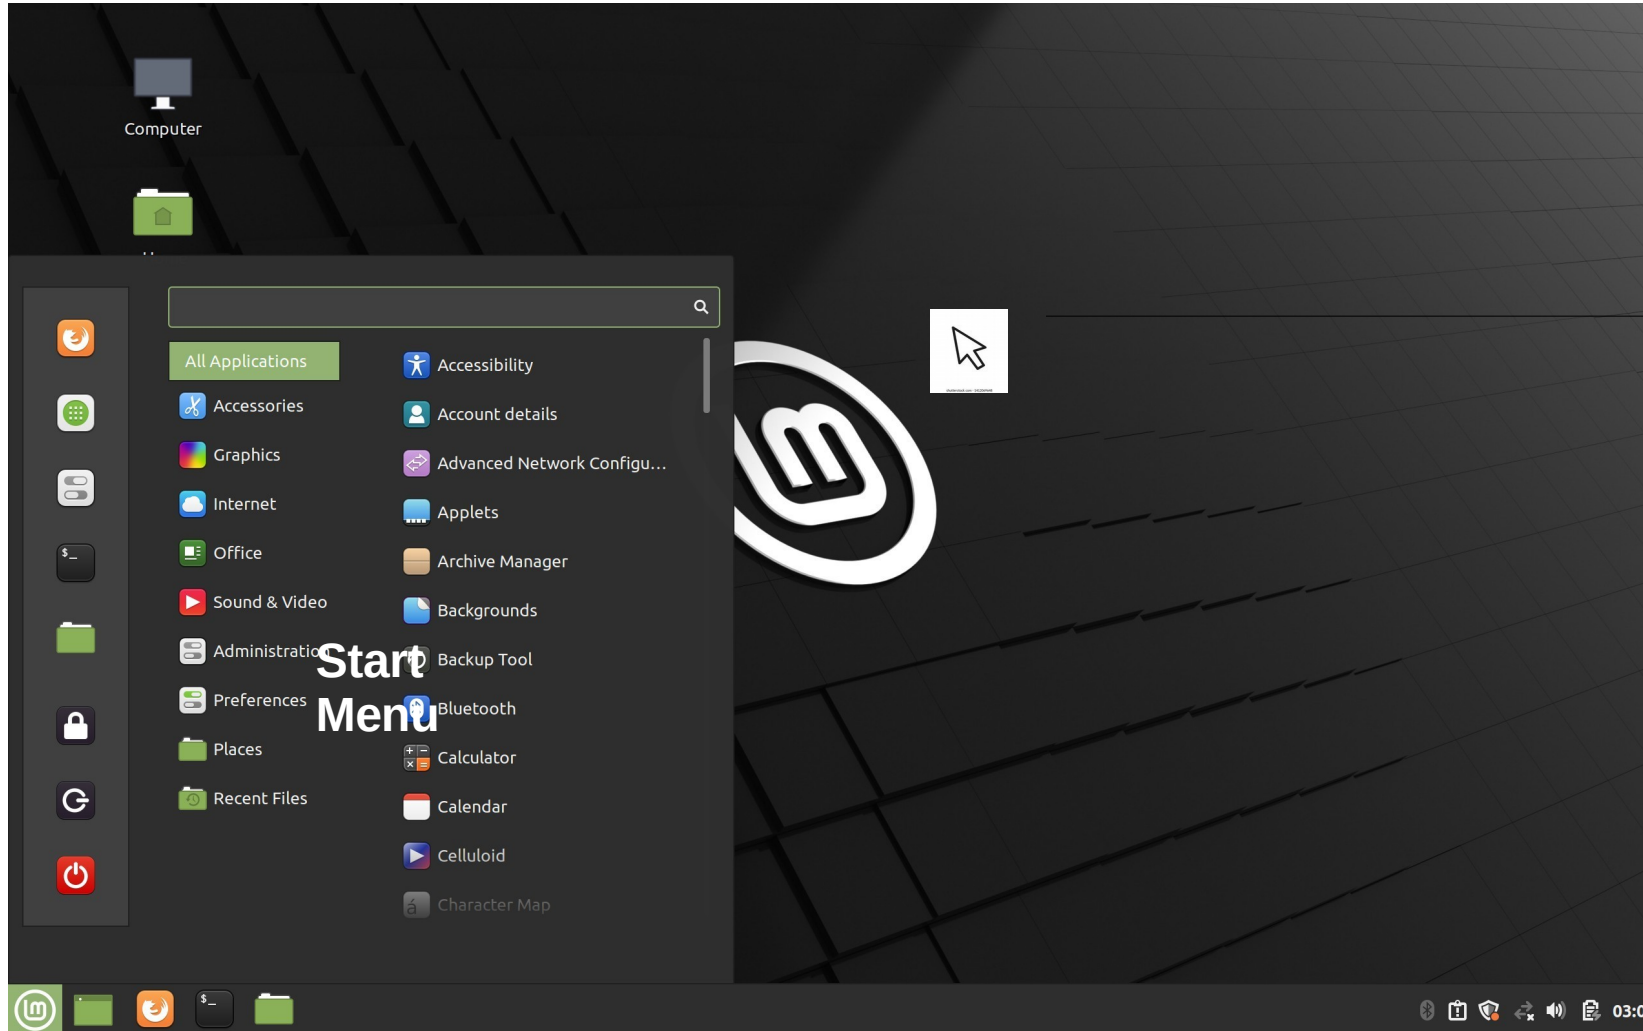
Computer

All Applications
Accessories
Graphics
Internet
Office
Sound & Video
Administratio
Preferences
Places
Recent Files

Start
Menu

Accessibility
Account details
Advanced Network Configu...
Applets
Archive Manager
Backgrounds
Backup Tool
Bluetooth
Calculator
Calendar
Celluloid
Character Map

$_

$_

03:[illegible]